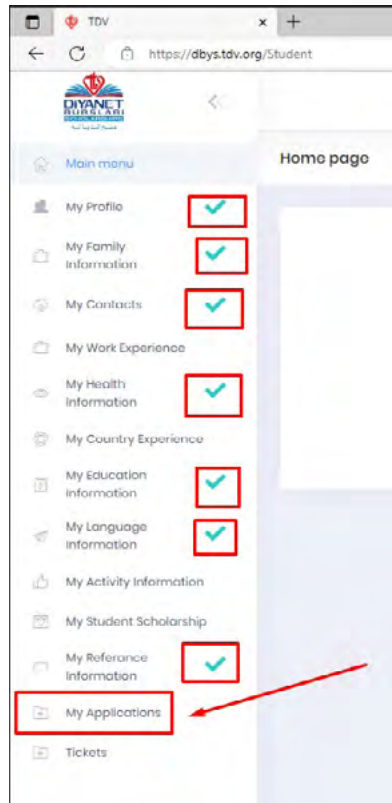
TDV
https://dbys.tdv.org/Student

DİYANET BURSLARI

Main menu
Home page
My Profile
My Family Information
My Contacts
My Work Experience
My Health Information
My Country Experience
My Education Information
My Language Information
My Activity Information
My Student Scholarship
My Referance Information
My Applications
Tickets